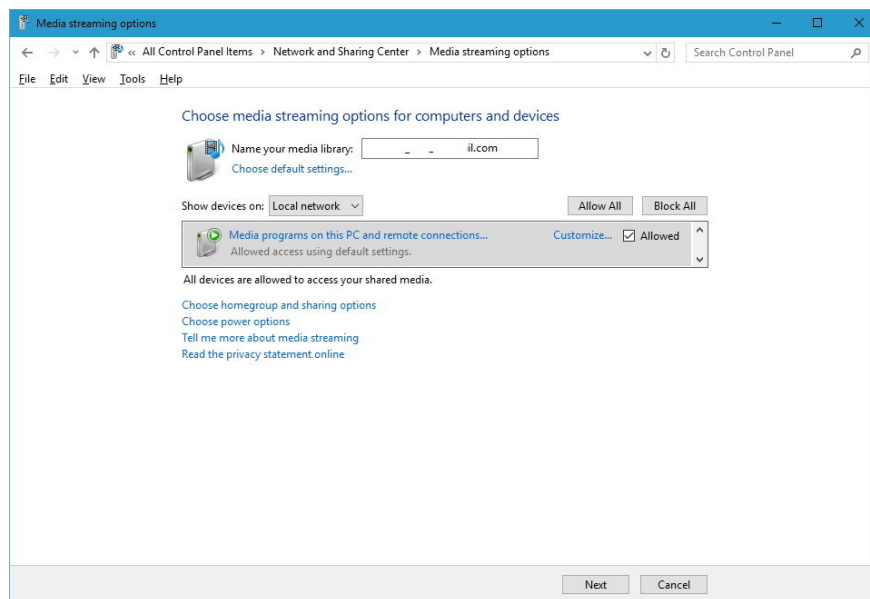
Media streaming options

« All Control Panel Items › Network and Sharing Center › Media streaming options

Search Control Panel

File Edit View Tools Help

Choose media streaming options for computers and devices

Name your media library: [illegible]il.com

Choose default settings...

Show devices on: Local network

Allow All

Block All

Media programs on this PC and remote connections...

Allowed access using default settings.

Customize...

Allowed

All devices are allowed to access your shared media.

Choose homegroup and sharing options

Choose power options

Tell me more about media streaming

Read the privacy statement online

Next

Cancel